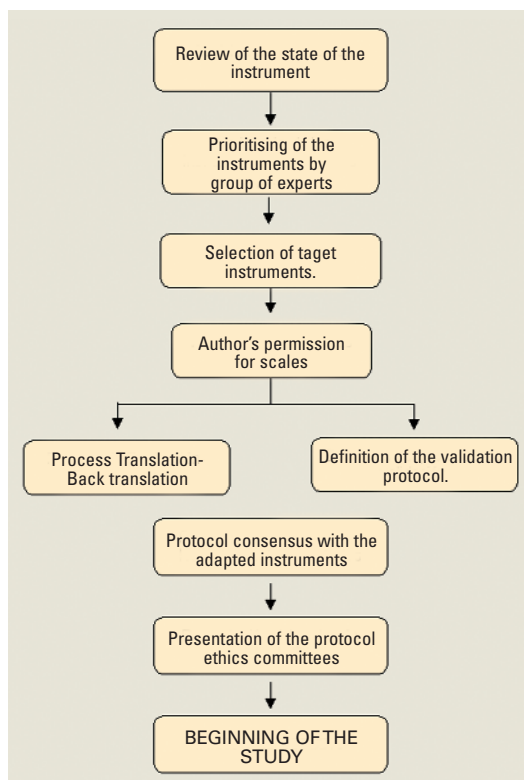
Review of the state of the instrument

Prioritising of the instruments by group of experts

Selection of taget instruments.

Author's permission for scales

Process Translation-Back translation

Definition of the validation protocol.

Protocol consensus with the adapted instruments

Presentation of the protocol ethics committees

BEGINNING OF THE STUDY